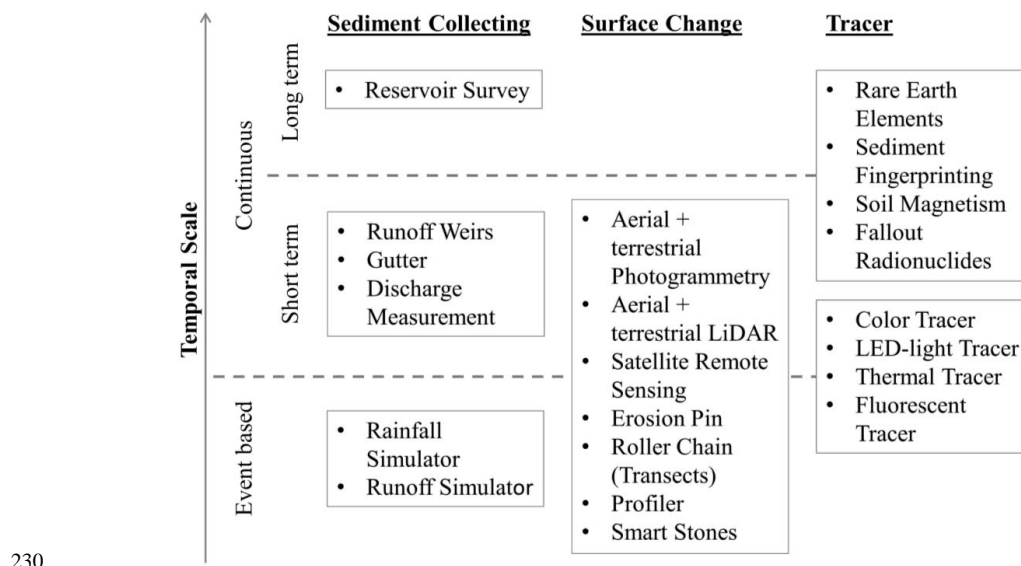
Sediment Collecting
Surface Change
Tracer

Temporal Scale
Continuous
Long term
Short term
Event based

• Reservoir Survey

• Runoff Weirs
• Gutter
• Discharge Measurement

• Rainfall Simulator
• Runoff Simulator

• Aerial + terrestrial Photogrammetry
• Aerial + terrestrial LiDAR
• Satellite Remote Sensing
• Erosion Pin
• Roller Chain (Transects)
• Profiler
• Smart Stones

• Rare Earth Elements
• Sediment Fingerprinting
• Soil Magnetism
• Fallout Radionuclides

• Color Tracer
• LED-light Tracer
• Thermal Tracer
• Fluorescent Tracer

230